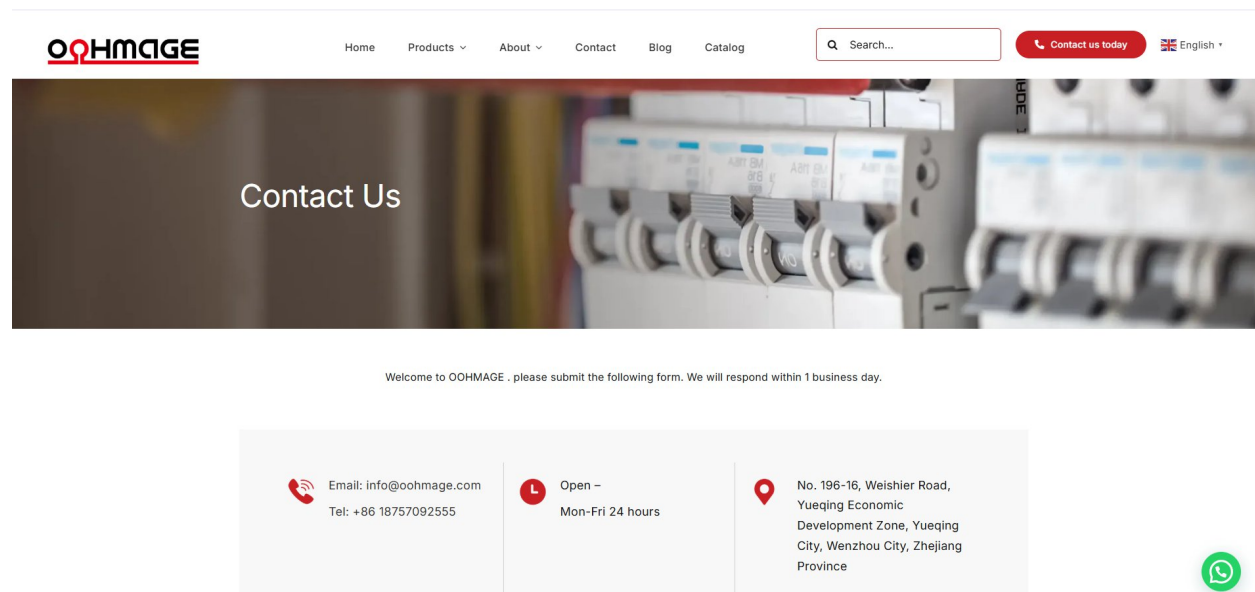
OOHMAGE

Home Products About Contact Blog Catalog

Search...

Contact us today

English

Contact Us

Welcome to OOHMAGE . please submit the following form. We will respond within 1 business day.

Email: info@oohmage.com
Tel: +86 18757092555

Open –
Mon-Fri 24 hours

No. 196-16, Weishier Road, Yueqing Economic Development Zone, Yueqing City, Wenzhou City, Zhejiang Province